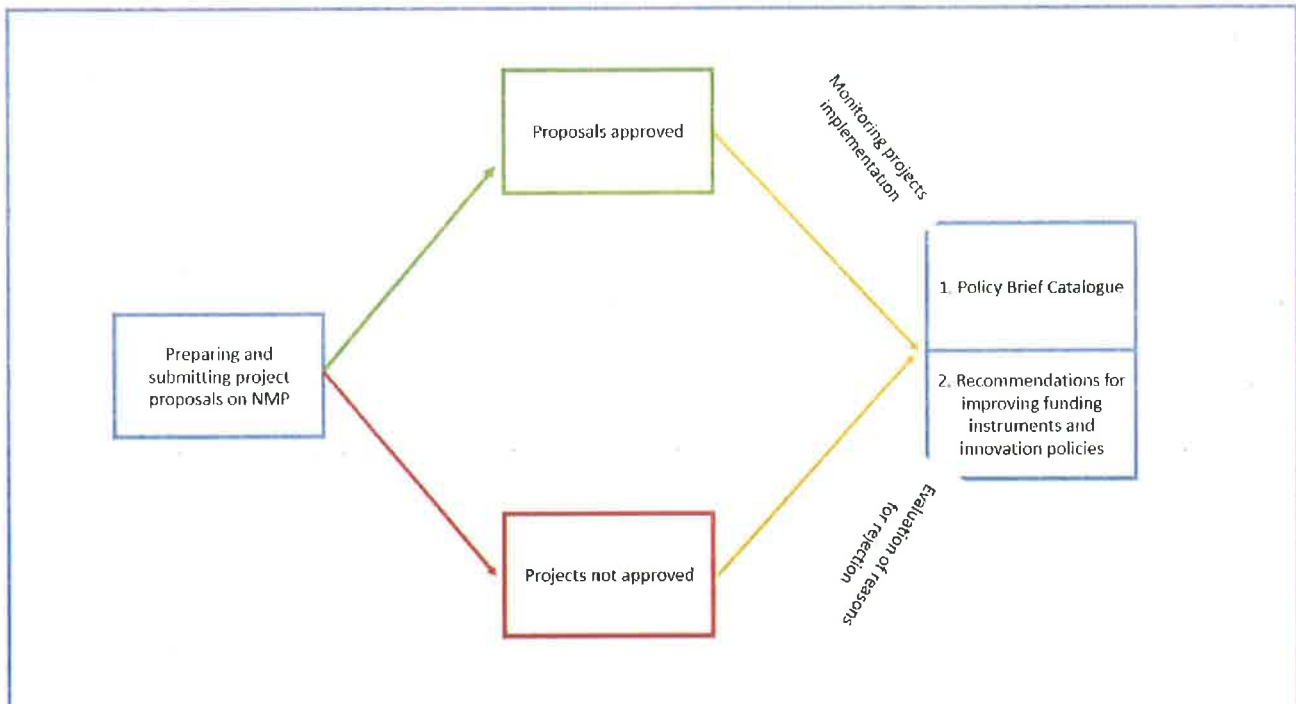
Preparing and submitting project proposals on NMP

Proposals approved

Projects not approved

Monitoring projects implementation

Evaluation of reasons for rejection

1. Policy Brief Catalogue

2. Recommendations for improving funding instruments and innovation policies